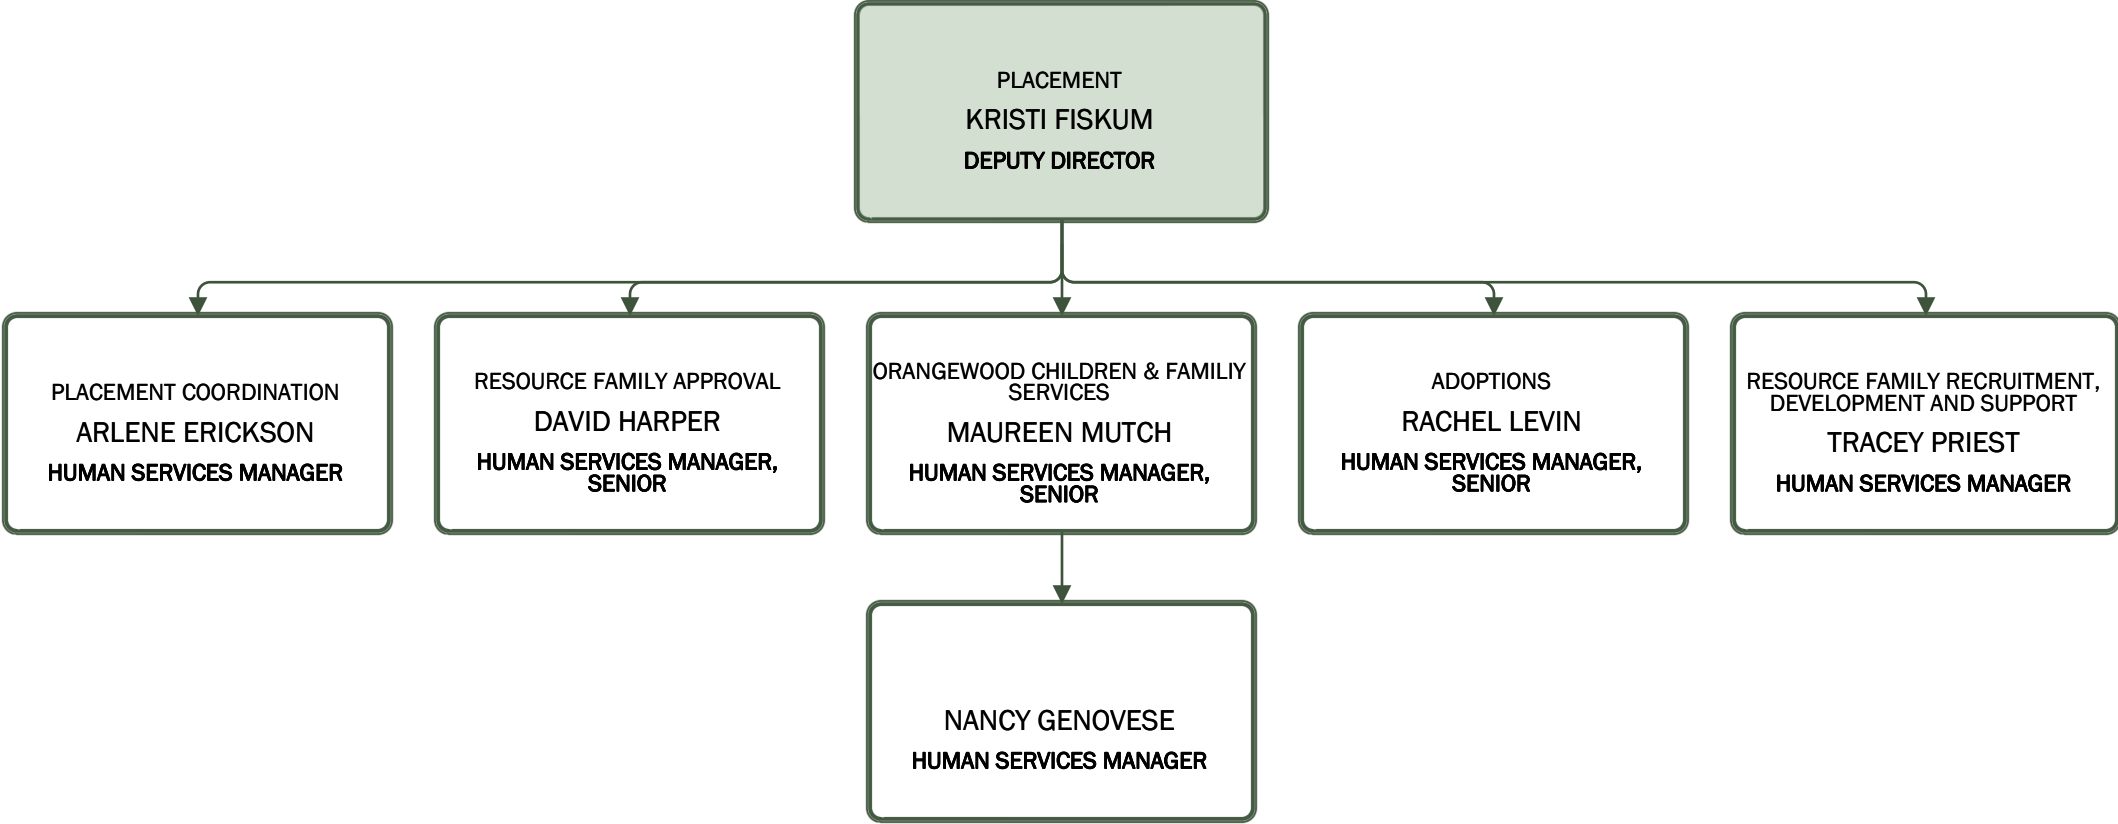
PLACEMENT
KRISTI FISKUM
DEPUTY DIRECTOR

PLACEMENT COORDINATION
ARLENE ERICKSON
HUMAN SERVICES MANAGER

RESOURCE FAMILY APPROVAL
DAVID HARPER
HUMAN SERVICES MANAGER, SENIOR

ORANGEWOOD CHILDREN & FAMILIY SERVICES
MAUREEN MUTCH
HUMAN SERVICES MANAGER, SENIOR

ADOPTIONS
RACHEL LEVIN
HUMAN SERVICES MANAGER, SENIOR

RESOURCE FAMILY RECRUITMENT, DEVELOPMENT AND SUPPORT
TRACEY PRIEST
HUMAN SERVICES MANAGER

NANCY GENOVESE
HUMAN SERVICES MANAGER